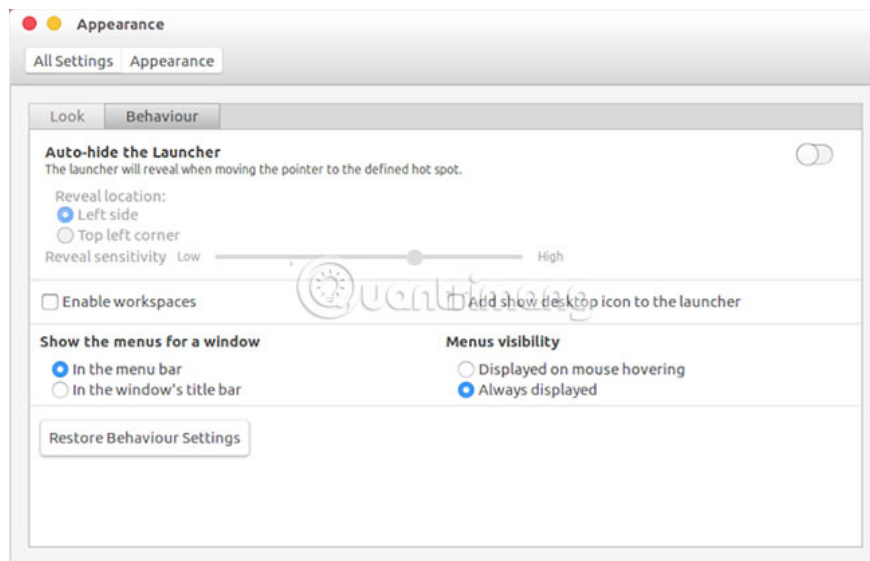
Appearance

All Settings Appearance

Look Behaviour

Auto-hide the Launcher
The launcher will reveal when moving the pointer to the defined hot spot.

Reveal location:
Left side
Top left corner
Reveal sensitivity Low High

Enable workspaces
Add show desktop icon to the launcher

Show the menus for a window
In the menu bar
In the window's title bar

Menus visibility
Displayed on mouse hovering
Always displayed

Restore Behaviour Settings

Quantrimang